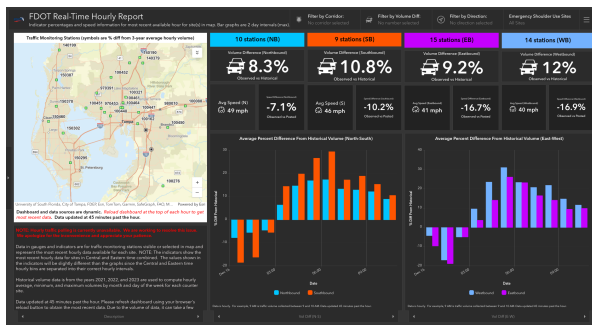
FDOT Real-Time Hourly Report

Indicator percentages and speed information for most recent available hour for site(s) in map. Bar graphs are 2-day intervals (max).

Filter by Corridor:

Filter by Volume Diff:

Filter by Direction:

Emergency Shoulder Use Sites

All Sites

Traffic Monitoring Stations (symbols are % diff from 3-year average hourly volume)

University of South Florida, City of Tampa, FDOT, Esri, TomTom, Garmin, SafeGraph, FAO, METI

Powered by Esri

Dashboard and data sources are dynamic. Reload dashboard at the top of each hour to get most recent data. Data updated at 45 minutes past the hour.

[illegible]

Data in gauges and indicators are for traffic monitoring stations visible or selected in map and represent the most recent hourly data available for each site. NOTE: The indicators show the most recent hourly data for sites in Central and Eastern time combined. The values shown in the indicators will be slightly different than the graphs since the Central and Eastern time hourly bins are separated into their correct hourly intervals.

Historical volume data is from the years 2021, 2022, and 2023 are used to compute hourly average, minimum, and maximum volumes by month and day of the week for each counter site.

Data updated at 45 minutes past the hour. Please refresh dashboard using your browser's reload button to obtain the most recent data. Due to the volume of data, it can take a few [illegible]

10 stations (NB)

Volume Difference (Northbound)

8.3%

Observed vs Historical

Avg Speed (N)

49 mph

-7.1%

Observed vs Posted

9 stations (SB)

Volume Difference (Southbound)

10.8%

Observed vs Historical

Avg Speed (S)

46 mph

-10.2%

Observed vs Posted

15 stations (EB)

Volume Difference (Eastbound)

9.2%

Observed vs Historical

Avg Speed (E)

41 mph

-16.7%

Observed vs Posted

14 stations (WB)

Volume Difference (Westbound)

12%

Observed vs Historical

Avg Speed (W)

40 mph

-16.9%

Observed vs Posted

Average Percent Difference From Historical Volume (North-South)

% Diff From Historical

Date

Northbound

Southbound

Average Percent Difference From Historical Volume (East-West)

% Diff From Historical

Date

Westbound

Eastbound